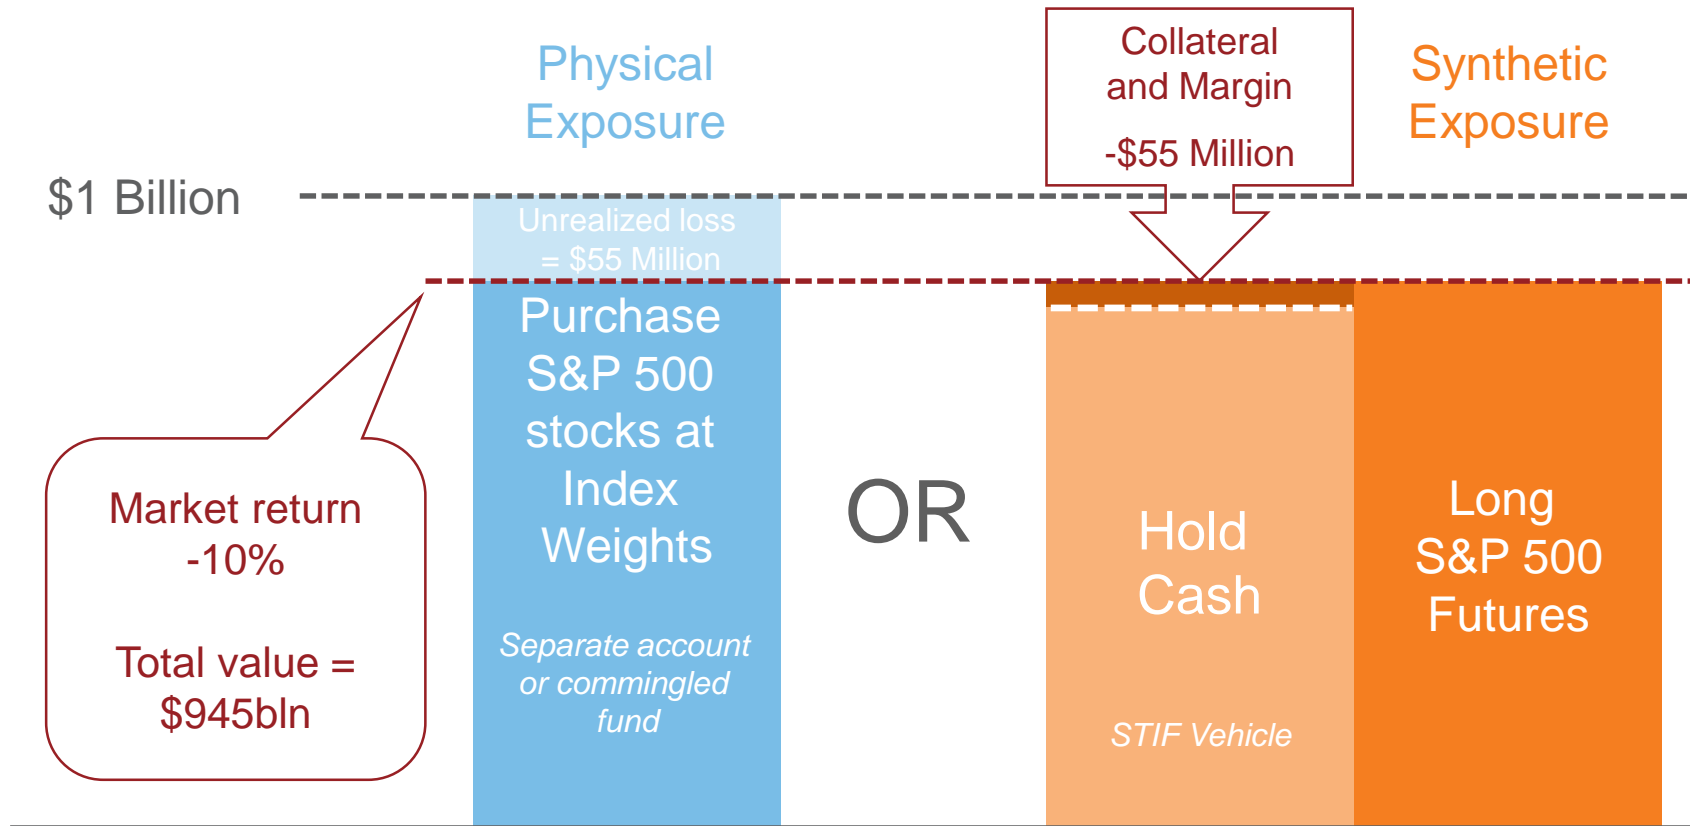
Physical Exposure

Collateral and Margin

-$55 Million

Synthetic Exposure

$1 Billion

Unrealized loss = $55 Million

Purchase S&P 500 stocks at Index Weights

*Separate account or commingled fund*

OR

Hold Cash

*STIF Vehicle*

Long S&P 500 Futures

Market return -10%

Total value = $945bln